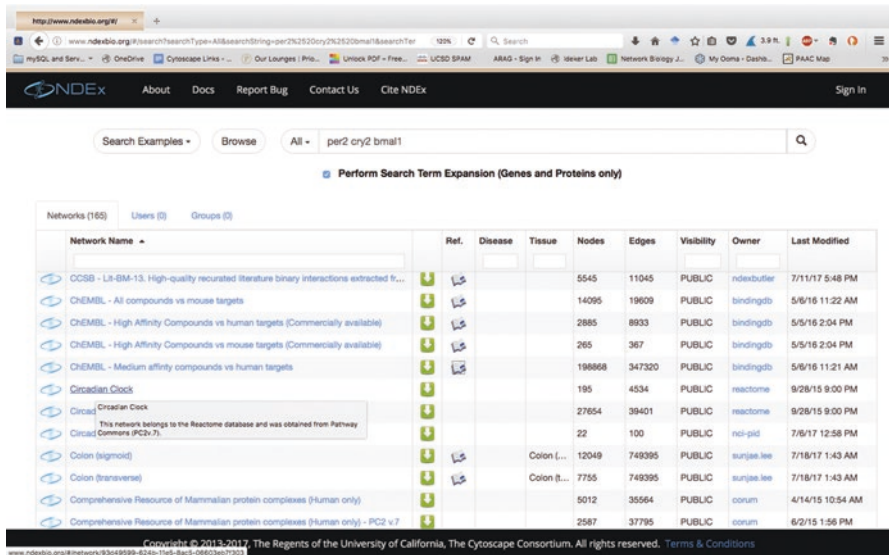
http://www.ndexbio.org/#/ × +

www.ndexbio.org/#/search?searchType=All&searchString=per2%2520cry2%2520bmal1&searchTer 120% C Search

mySQL and Serv... OneDrive Cytoscape Links - ... Our Lounges | Prio... Unlock PDF – Free... UCSD SPAM ARAG - Sign in Ideker Lab Network Biology J... My Ooma - Dashb... PAAC Map

NDEx About Docs Report Bug Contact Us Cite NDEx Sign In

Search Examples ▾ Browse All ▾ per2 cry2 bmal1

Perform Search Term Expansion (Genes and Proteins only)

Networks (165) Users (0) Groups (0)

| Network Name ▲ | Ref. | Disease | Tissue | Nodes | Edges | Visibility | Owner | Last Modified |
|---|---|---|---|---|---|---|---|---|
| CCSB - Lit-BM-13. High-quality recurated literature binary interactions extracted fr... | | | | 5545 | 11045 | PUBLIC | ndexbutler | 7/11/17 5:48 PM |
| ChEMBL - All compounds vs mouse targets | | | | 14095 | 19609 | PUBLIC | bindingdb | 5/6/16 11:22 AM |
| ChEMBL - High Affinity Compounds vs human targets (Commercially available) | | | | 2885 | 8933 | PUBLIC | bindingdb | 5/5/16 2:04 PM |
| ChEMBL - High Affinity Compounds vs mouse targets (Commercially available) | | | | 265 | 367 | PUBLIC | bindingdb | 5/5/16 2:04 PM |
| ChEMBL - Medium affinity compounds vs human targets | | | | 198868 | 347320 | PUBLIC | bindingdb | 5/6/16 11:21 AM |
| Circadian Clock | | | | 195 | 4534 | PUBLIC | reactome | 9/28/15 9:00 PM |
| Circad | | | | 27654 | 39401 | PUBLIC | reactome | 9/28/15 9:00 PM |
| Circad | | | | 22 | 100 | PUBLIC | nci-pid | 7/6/17 12:58 PM |
| Colon (sigmoid) | | | Colon (... | 12049 | 749395 | PUBLIC | sunjae.lee | 7/18/17 1:43 AM |
| Colon (transverse) | | | Colon (t... | 7755 | 749395 | PUBLIC | sunjae.lee | 7/18/17 1:43 AM |
| Comprehensive Resource of Mammalian protein complexes (Human only) | | | | 5012 | 35564 | PUBLIC | corum | 4/14/15 10:54 AM |
| Comprehensive Resource of Mammalian protein complexes (Human only) - PC2 v.7 | | | | 2587 | 37795 | PUBLIC | corum | 6/2/15 1:56 PM |

Circadian Clock
This network belongs to the Reactome database and was obtained from Pathway Commons (PC2v.7).

Copyright © 2013-2017, The Regents of the University of California, The Cytoscape Consortium. All rights reserved. Terms & Conditions

www.ndexbio.org/#/network/93d49599-624b-11e5-8ac5-06603eb7f303